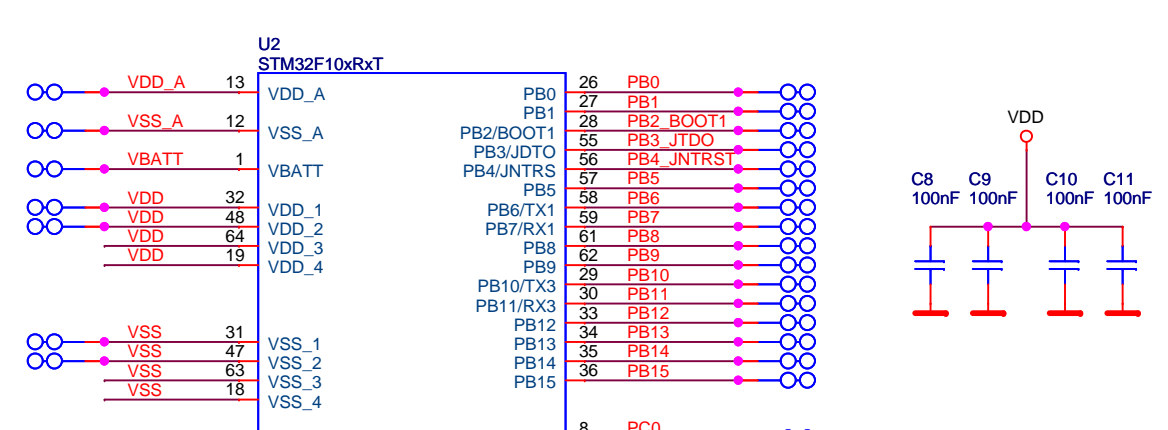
U2
STM32F10xRxT

VDD_A 13 VDD_A
VSS_A 12 VSS_A
VBATT 1 VBATT
VDD 32 VDD_1
VDD 48 VDD_2
VDD 64 VDD_3
VDD 19 VDD_4

VSS 31 VSS_1
VSS 47 VSS_2
VSS 63 VSS_3
VSS 18 VSS_4

PB0 26 PB0
PB1 27 PB1
PB2/BOOT1 28 PB2_BOOT1
PB3/JDTO 55 PB3_JTDO
PB4/JNTRS 56 PB4_JNTRST
PB5 57 PB5
PB6/TX1 58 PB6
PB7/RX1 59 PB7
PB8 61 PB8
PB9 62 PB9
PB10/TX3 29 PB10
PB11/RX3 30 PB11
PB12 33 PB12
PB13 34 PB13
PB14 35 PB14
PB15 36 PB15
8 PC0

VDD
C8 100nF
C9 100nF
C10 100nF
C11 100nF